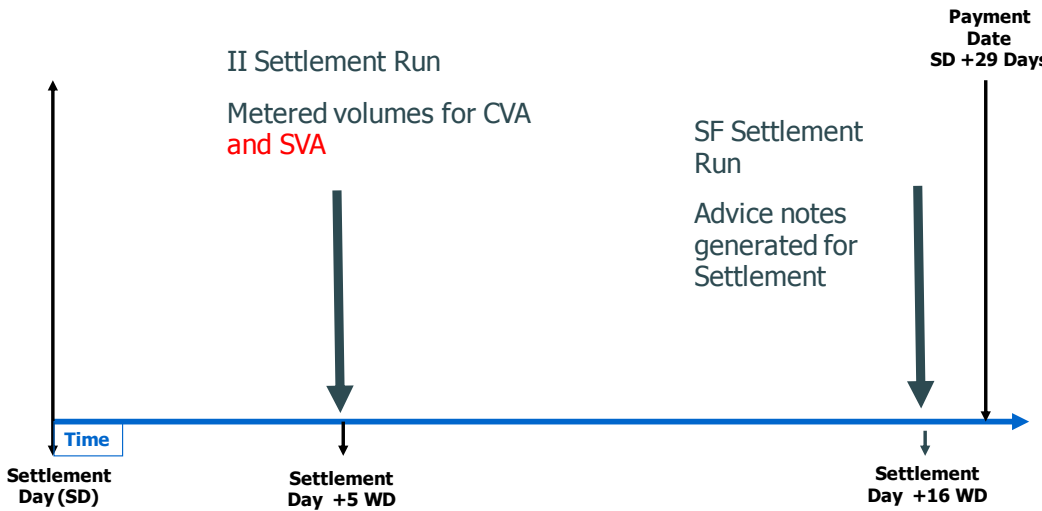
Payment Date SD +29 Days

II Settlement Run

Metered volumes for CVA and SVA

SF Settlement Run

Advice notes generated for Settlement

Time

Settlement Day (SD)

Settlement Day +5 WD

Settlement Day +16 WD